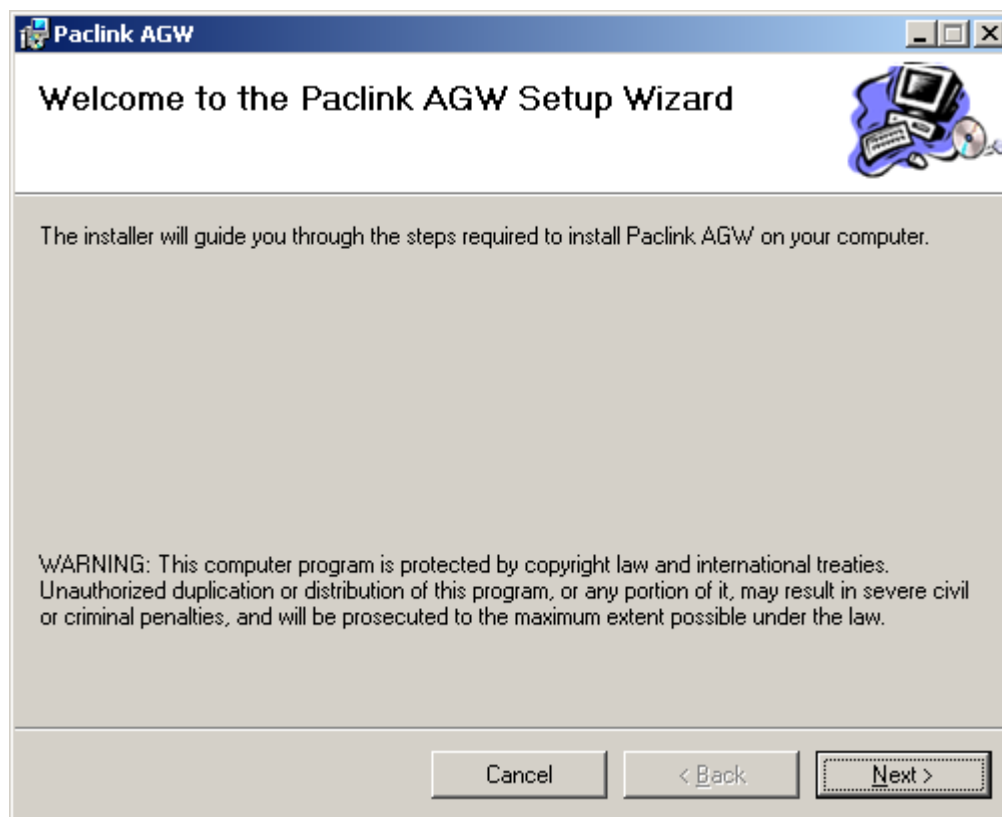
Paclink AGW

Welcome to the Paclink AGW Setup Wizard

The installer will guide you through the steps required to install Paclink AGW on your computer.

WARNING: This computer program is protected by copyright law and international treaties. Unauthorized duplication or distribution of this program, or any portion of it, may result in severe civil or criminal penalties, and will be prosecuted to the maximum extent possible under the law.

Cancel

< Back

Next >